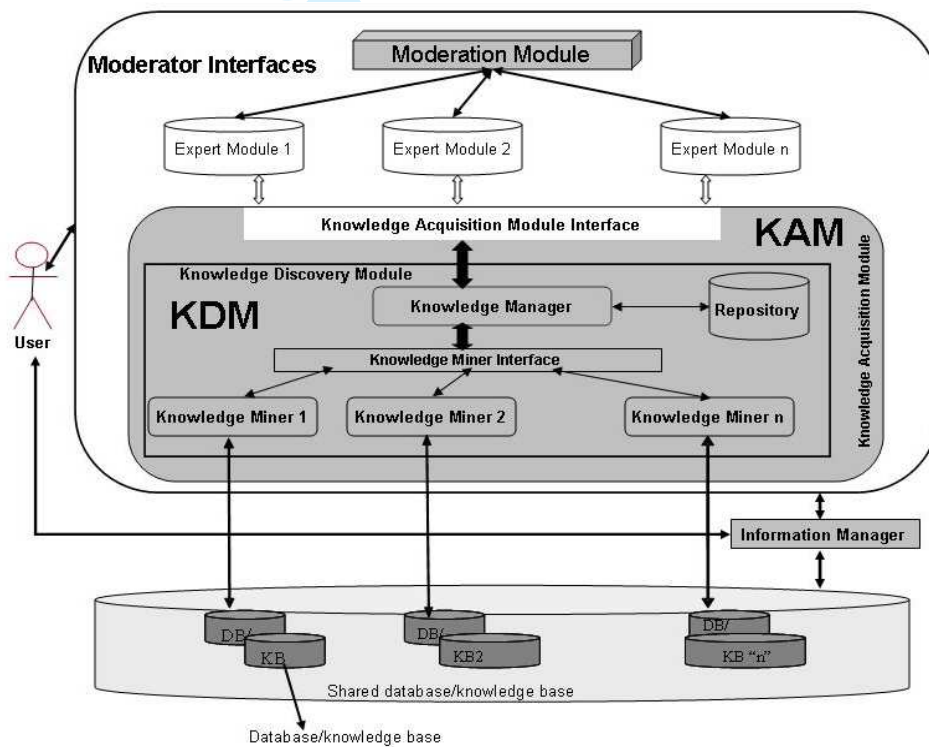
Moderation Module

Moderator Interfaces

Expert Module 1

Expert Module 2

Expert Module n

Knowledge Acquisition Module Interface

KAM

Knowledge Acquisition Module

Knowledge Discovery Module

KDM

Knowledge Manager

Repository

Knowledge Miner Interface

Knowledge Miner 1

Knowledge Miner 2

Knowledge Miner n

User

Information Manager

DB/

KB

DB/

KB2

DB/

KB "n"

Shared database/knowledge base

Database/knowledge base